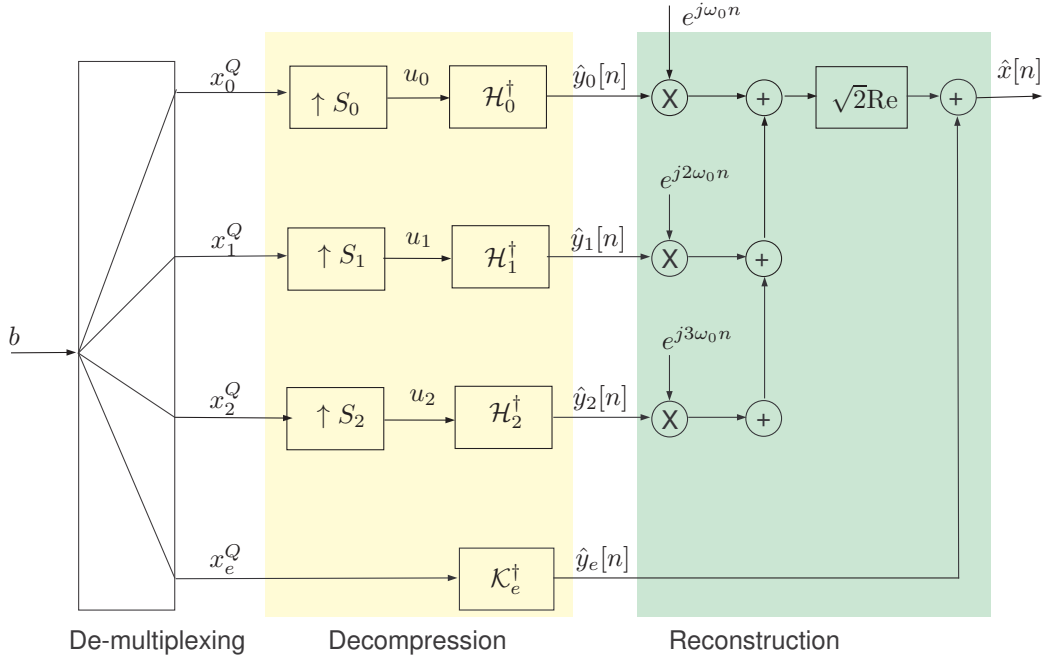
$e^{j\omega_0 n}$

$x_0^Q$ $\uparrow S_0$ $u_0$ $\mathcal{H}_0^\dagger$ $\hat{y}_0[n]$ X + $\sqrt{2}\text{Re}$ + $\hat{x}[n]$

$e^{j2\omega_0 n}$

$x_1^Q$ $\uparrow S_1$ $u_1$ $\mathcal{H}_1^\dagger$ $\hat{y}_1[n]$ X +

$b$

$e^{j3\omega_0 n}$

$x_2^Q$ $\uparrow S_2$ $u_2$ $\mathcal{H}_2^\dagger$ $\hat{y}_2[n]$ X +

$x_e^Q$ $\mathcal{K}_e^\dagger$ $\hat{y}_e[n]$

De-multiplexing Decompression Reconstruction